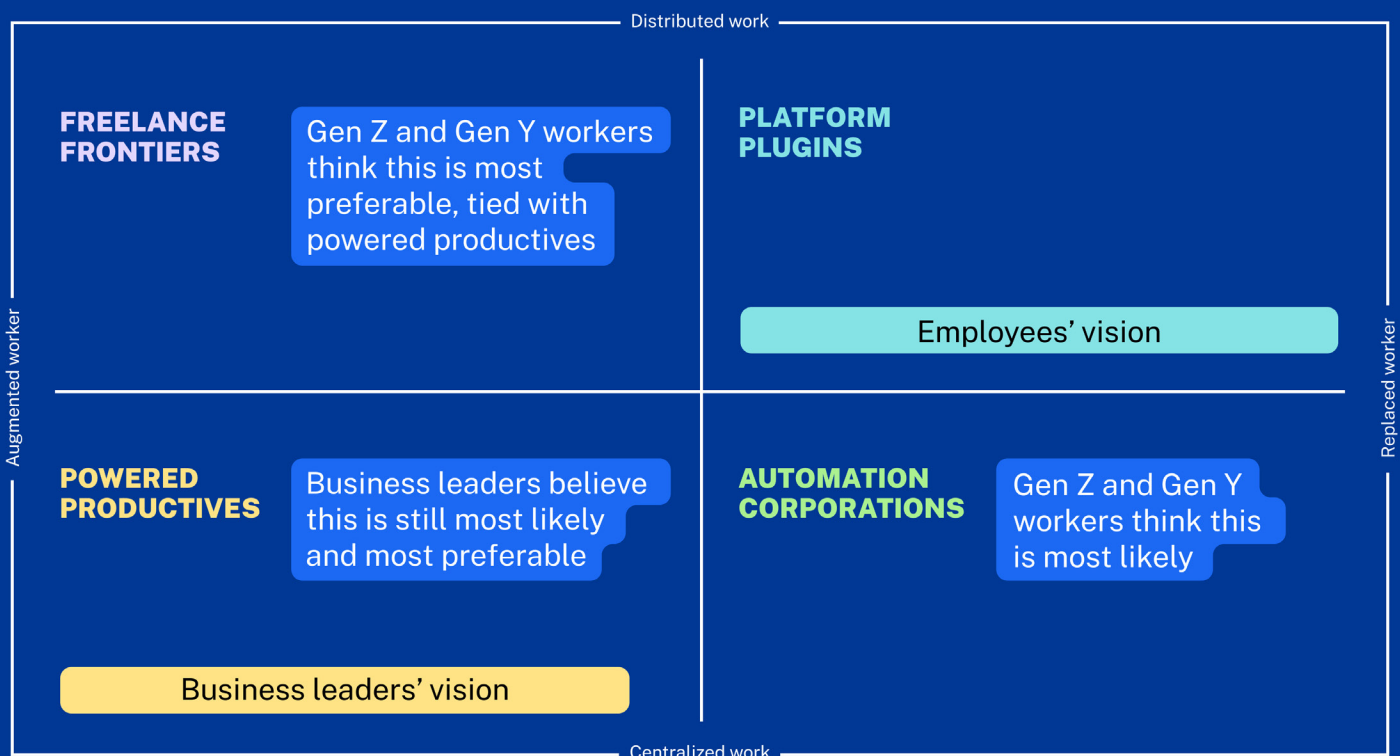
Distributed work

Augmented worker

Replaced worker

FREELANCE FRONTIERS

Gen Z and Gen Y workers think this is most preferable, tied with powered productives

PLATFORM PLUGINS

Employees' vision

POWERED PRODUCTIVES

Business leaders believe this is still most likely and most preferable

AUTOMATION CORPORATIONS

Gen Z and Gen Y workers think this is most likely

Business leaders' vision

Centralized work